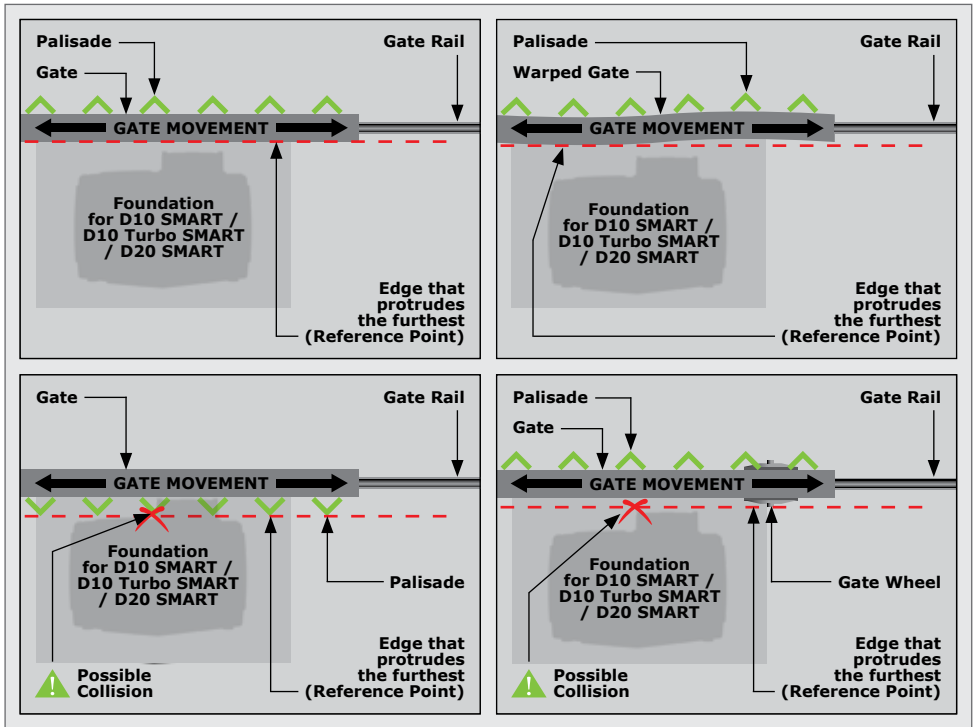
Palisade

Gate

Gate Rail

GATE MOVEMENT

Foundation for D10 SMART / D10 Turbo SMART / D20 SMART

Edge that protrudes the furthest (Reference Point)

Palisade

Warped Gate

Gate Rail

GATE MOVEMENT

Foundation for D10 SMART / D10 Turbo SMART / D20 SMART

Edge that protrudes the furthest (Reference Point)

Gate

Gate Rail

GATE MOVEMENT

Foundation for D10 SMART / D10 Turbo SMART / D20 SMART

Palisade

Edge that protrudes the furthest (Reference Point)

Possible Collision

Palisade

Gate

Gate Rail

GATE MOVEMENT

Foundation for D10 SMART / D10 Turbo SMART / D20 SMART

Gate Wheel

Edge that protrudes the furthest (Reference Point)

Possible Collision